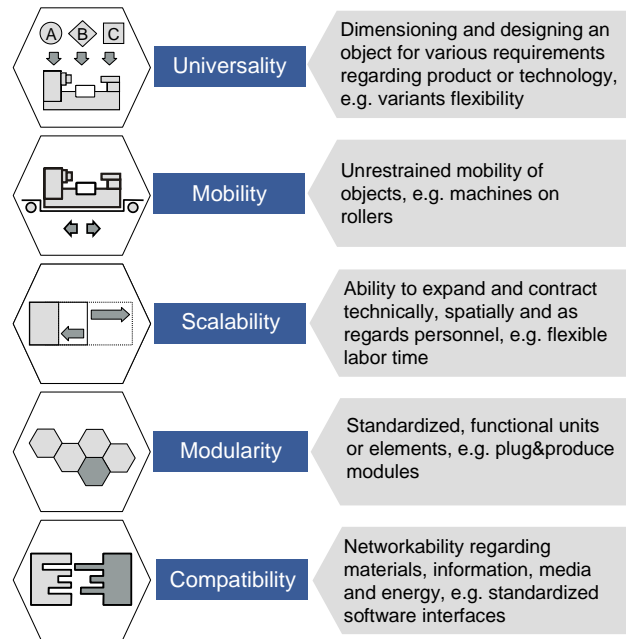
A B C

Universality

Dimensioning and designing an object for various requirements regarding product or technology, e.g. variants flexibility

Mobility

Unrestrained mobility of objects, e.g. machines on rollers

Scalability

Ability to expand and contract technically, spatially and as regards personnel, e.g. flexible labor time

Modularity

Standardized, functional units or elements, e.g. plug&produce modules

Compatibility

Networkability regarding materials, information, media and energy, e.g. standardized software interfaces